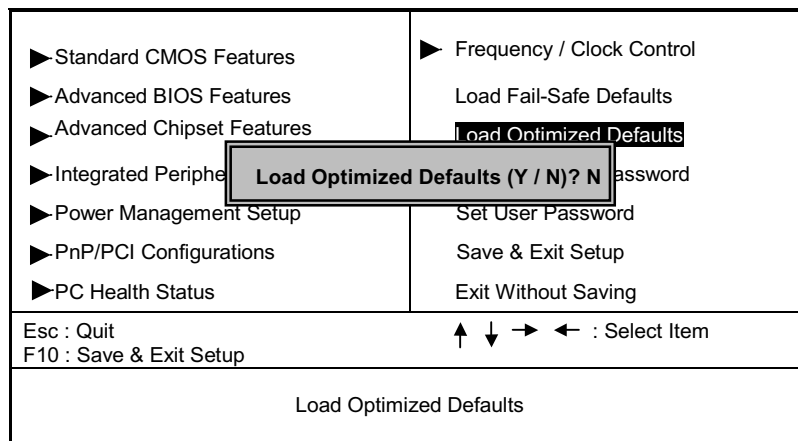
| | |
|---|---|
| ► Standard CMOS Features | ► Frequency / Clock Control |
| ► Advanced BIOS Features | Load Fail-Safe Defaults |
| ► Advanced Chipset Features | Load Optimized Defaults |
| ► Integrated Periphe | asswordc |
| ► Power Management Setup | Set User Password |
| ► PnP/PCI Configurations | Save & Exit Setup |
| ► PC Health Status | Exit Without Saving |
| Esc : Quit<br>F10 : Save & Exit Setup | ↑ ↓ → ← : Select Item |

Load Optimized Defaults (Y / N)? N

Load Optimized Defaults